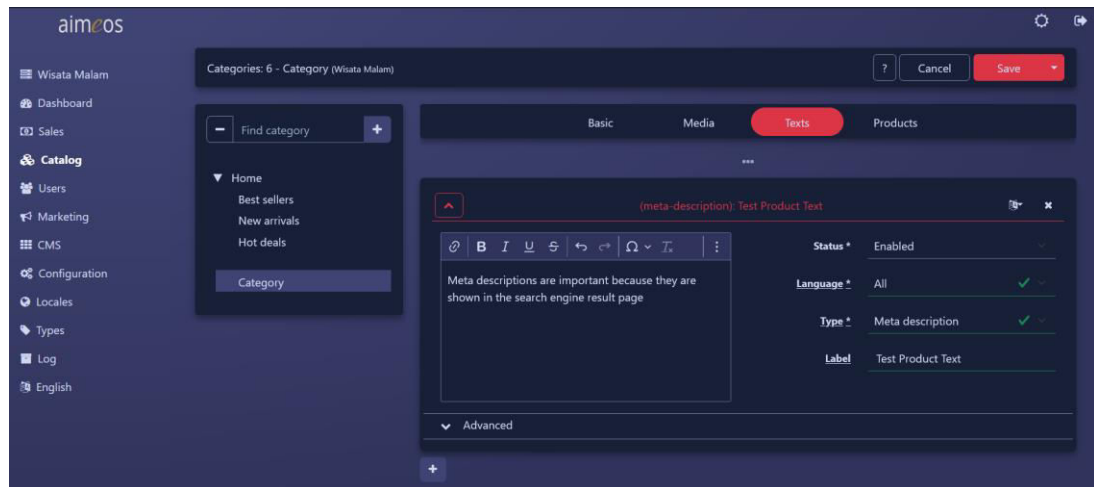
aimeos

Wisata Malam
Dashboard
Sales
Catalog
Users
Marketing
CMS
Configuration
Locales
Types
Log
English

Categories: 6 - Category (Wisata Malam)

?
Cancel
Save

Find category
+

Home
Best sellers
New arrivals
Hot deals

Category

Basic
Media
Texts
Products

...

(meta-description): Test Product Text

B I U S Ω $T_x$

Meta descriptions are important because they are shown in the search engine result page

Status * Enabled
Language * All
Type * Meta description
Label Test Product Text

Advanced

+